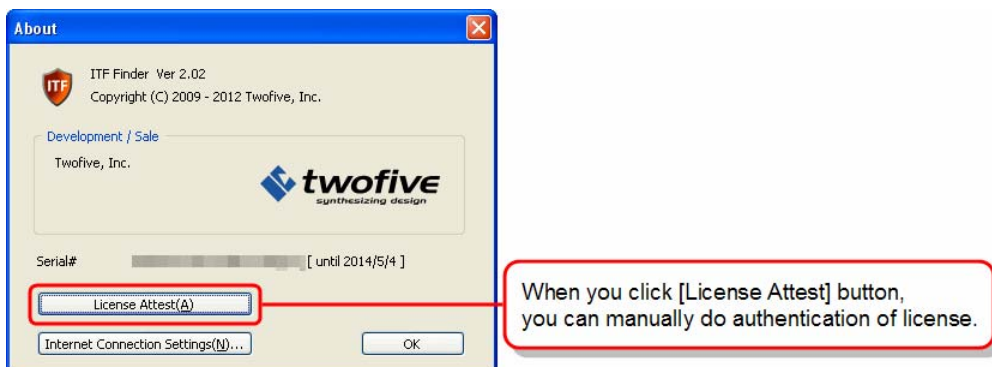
About

ITF

ITF Finder Ver 2.02
Copyright (C) 2009 - 2012 Twofive, Inc.

Development / Sale

Twofive, Inc.

twofive
synthesizing design

Serial# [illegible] [ until 2014/5/4 ]

License Attest(A)

Internet Connection Settings(N)...

OK

When you click [License Attest] button, you can manually do authentication of license.